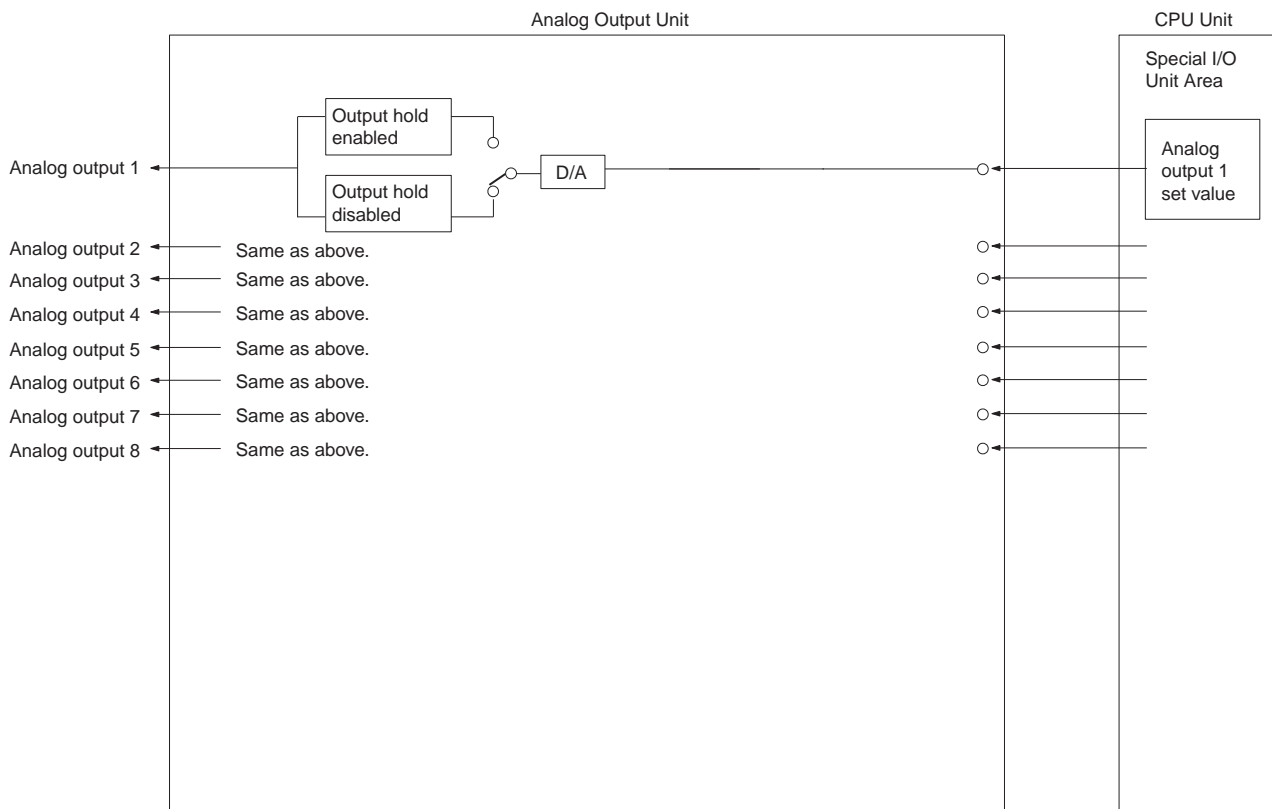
Analog Output Unit

CPU Unit

Special I/O Unit Area

Output hold enabled

Analog output 1

D/A

Output hold disabled

Analog output 1 set value

Analog output 2 Same as above.

Analog output 3 Same as above.

Analog output 4 Same as above.

Analog output 5 Same as above.

Analog output 6 Same as above.

Analog output 7 Same as above.

Analog output 8 Same as above.